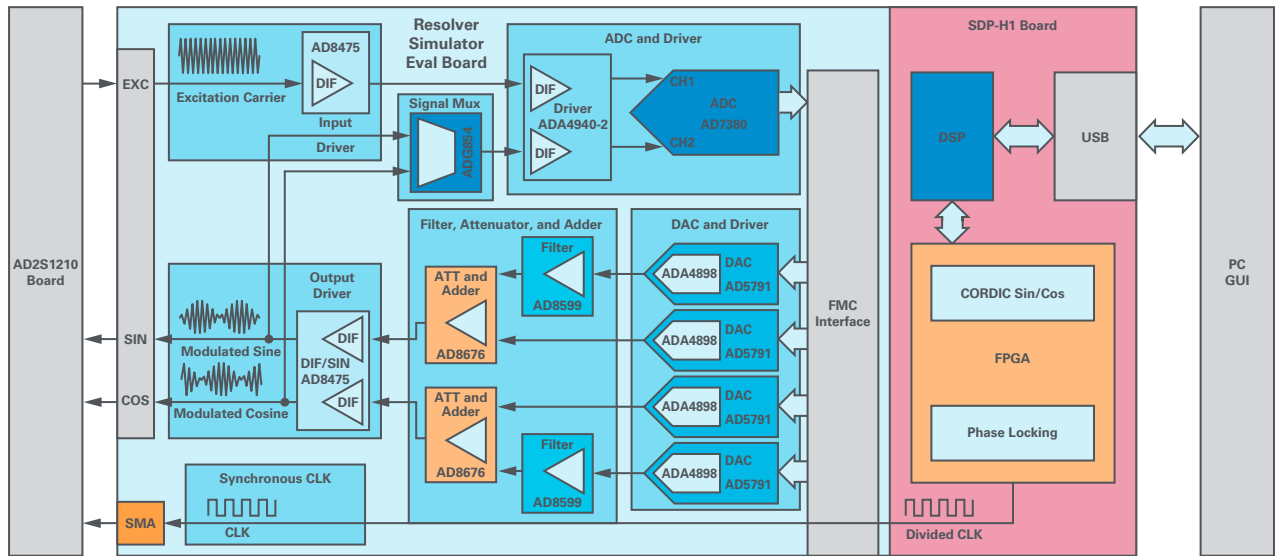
AD2S1210 Board

EXC

SIN

COS

SMA

Resolver Simulator Eval Board

Excitation Carrier

AD8475

DIF

Input

Driver

Signal Mux

ADG854

ADC and Driver

DIF

Driver ADA4940-2

DIF

CH1

ADC AD7380

CH2

Filter, Attenuator, and Adder

DAC and Driver

Output Driver

Modulated Sine

Modulated Cosine

DIF

DIF/SIN AD8475

DIF

ATT and Adder

AD8676

Filter

AD8599

ATT and Adder

AD8676

Filter

AD8599

ADA4898

DAC AD5791

ADA4898

DAC AD5791

ADA4898

DAC AD5791

ADA4898

DAC AD5791

Synchronous CLK

CLK

FMC Interface

SDP-H1 Board

DSP

USB

CORDIC Sin/Cos

FPGA

Phase Locking

Divided CLK

PC GUI